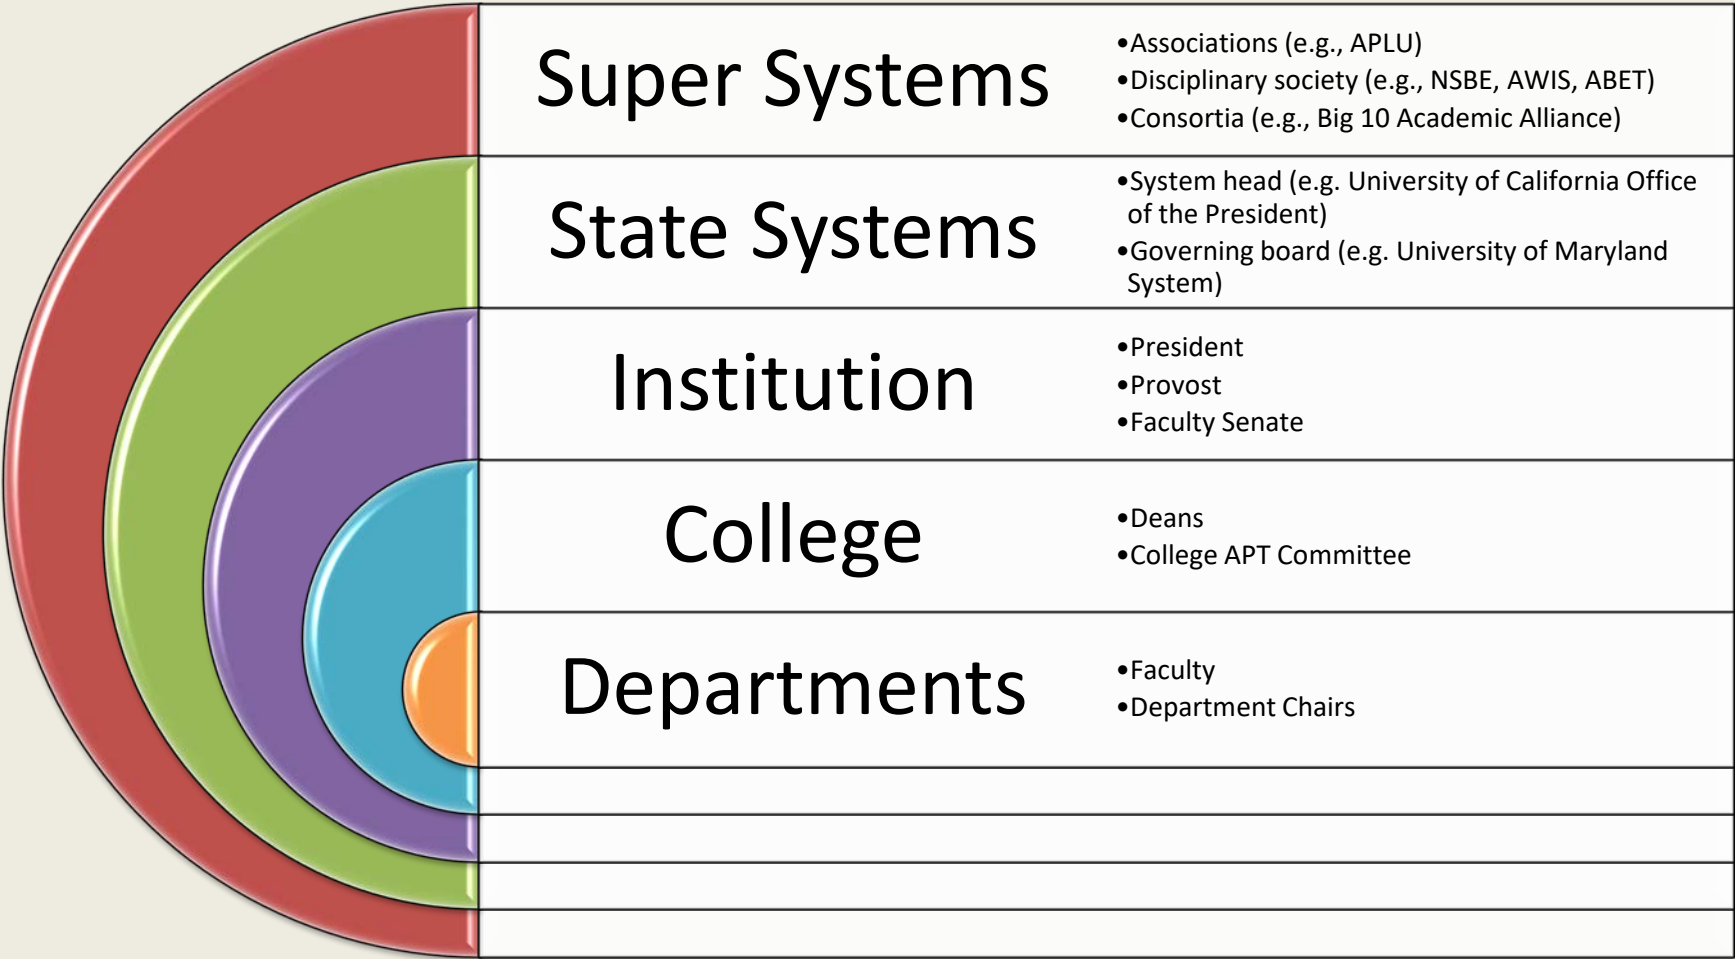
Super Systems

•Associations (e.g., APLU)
•Disciplinary society (e.g., NSBE, AWIS, ABET)
•Consortia (e.g., Big 10 Academic Alliance)

State Systems

•System head (e.g. University of California Office of the President)
•Governing board (e.g. University of Maryland System)

Institution

•President
•Provost
•Faculty Senate

College

•Deans
•College APT Committee

Departments

•Faculty
•Department Chairs